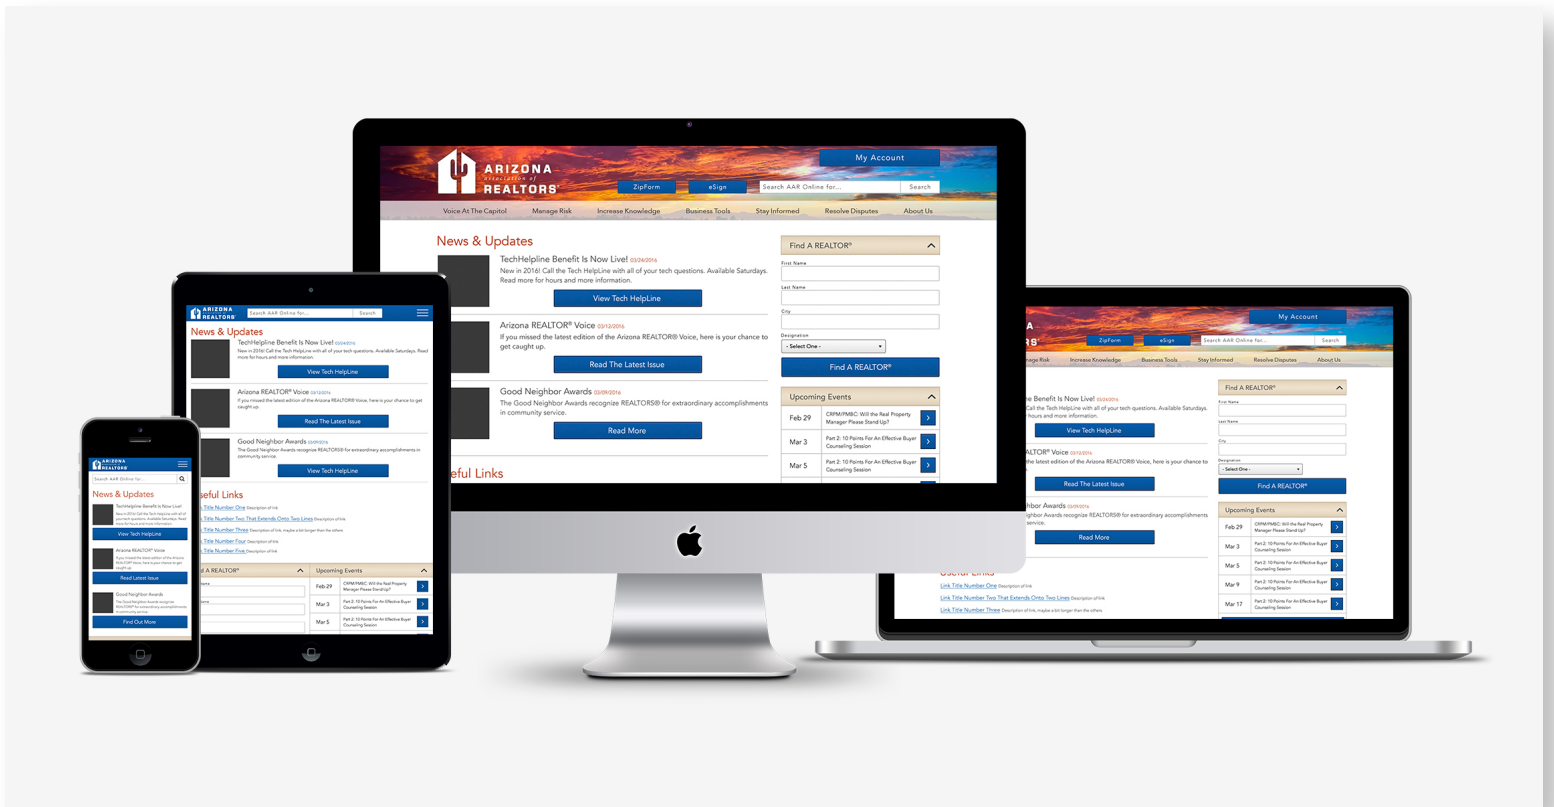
ARIZONA Association of REALTORS®

My Account

ZipForm eSign Search AAR Online for... Search

Voice At The Capitol Manage Risk Increase Knowledge Business Tools Stay Informed Resolve Disputes About Us

News & Updates

TechHelpline Benefit Is Now Live! 03/24/2016
New in 2016! Call the Tech HelpLine with all of your tech questions. Available Saturdays. Read more for hours and more information.

View Tech HelpLine

Arizona REALTOR® Voice 03/12/2016
If you missed the latest edition of the Arizona REALTOR® Voice, here is your chance to get caught up.

Read The Latest Issue

Good Neighbor Awards 03/09/2016
The Good Neighbor Awards recognize REALTORS® for extraordinary accomplishments in community service.

Read More

Useful Links

Find A REALTOR®

First Name

Last Name

City

Designation

- Select One -

Find A REALTOR®

Upcoming Events

| Feb 29 | CRPM/PMBC: Will the Real Property Manager Please Stand Up? |
|---|---|
| Mar 3 | Part 2: 10 Points For An Effective Buyer Counseling Session |
| Mar 5 | Part 2: 10 Points For An Effective Buyer Counseling Session |
| Mar 9 | Part 2: 10 Points For An Effective Buyer Counseling Session |
| Mar 17 | Part 2: 10 Points For An Effective Buyer Counseling Session |

Link Title Number One Description of link
Link Title Number Two That Extends Onto Two Lines Description of link
Link Title Number Three Description of link, maybe a bit longer than the others
Link Title Number Four Description of link
Link Title Number Five Description of link

View Tech HelpLine
Read Latest Issue
Find Out More